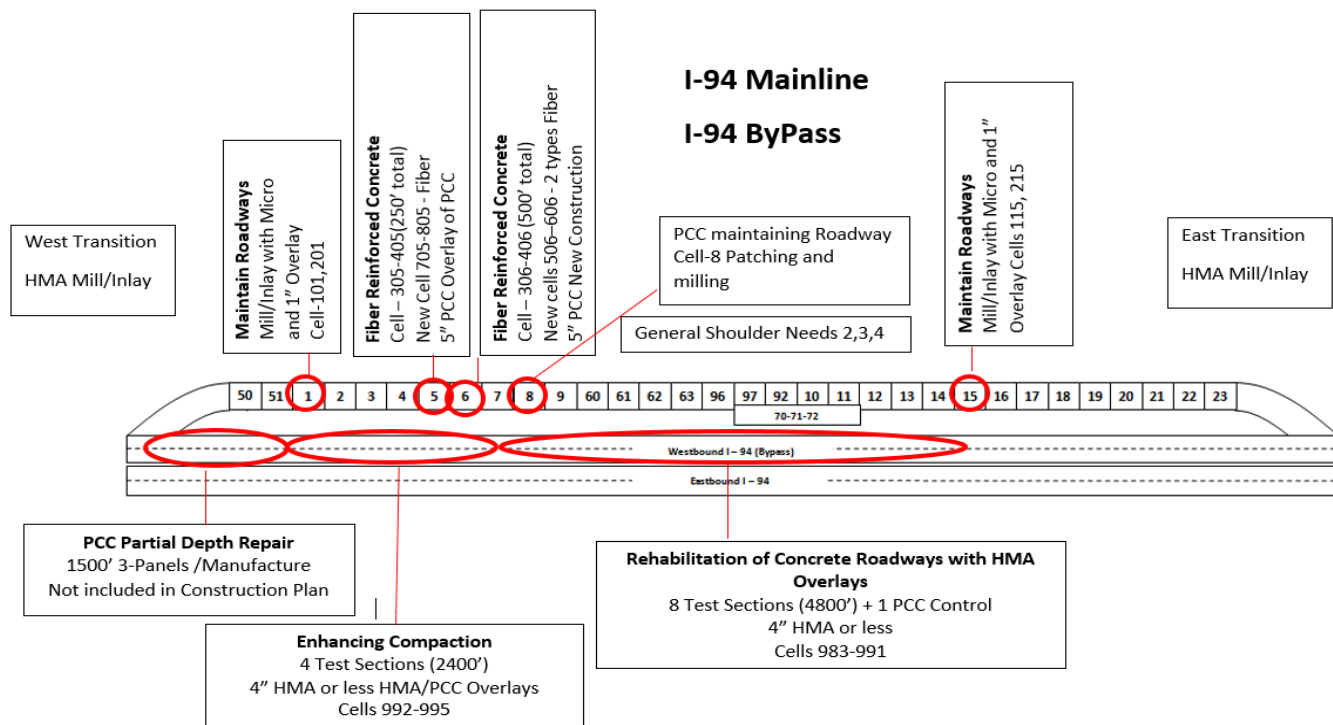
I-94 Mainline

I-94 ByPass

West Transition

HMA Mill/Inlay

Maintain Roadways
Mill/Inlay with Micro and 1" Overlay
Cell-101,201

Fiber Reinforced Concrete
Cell – 305-405(250' total)
New Cell 705-805 - Fiber
5" PCC Overlay of PCC

Fiber Reinforced Concrete
Cell – 306-406 (500' total)
New cells 506–606 - 2 types Fiber
5" PCC New Construction

PCC maintaining Roadway
Cell-8 Patching and milling

General Shoulder Needs 2,3,4

Maintain Roadways
Mill/Inlay with Micro and 1" Overlay Cells 115, 215

East Transition

HMA Mill/Inlay

| 50 | 51 | 1 | 2 | 3 | 4 | 5 | 6 | 7 | 8 | 9 | 60 | 61 | 62 | 63 | 96 | 97 | 92 | 10 | 11 | 12 | 13 | 14 | 15 | 16 | 17 | 18 | 19 | 20 | 21 | 22 | 23 |
|---|---|---|---|---|---|---|---|---|---|---|---|---|---|---|---|---|---|---|---|---|---|---|---|---|---|---|---|---|---|---|---|

70-71-72

Westbound I – 94 (Bypass)

Eastbound I – 94

PCC Partial Depth Repair
1500' 3-Panels /Manufacture
Not included in Construction Plan

Enhancing Compaction
4 Test Sections (2400')
4" HMA or less HMA/PCC Overlays
Cells 992-995

Rehabilitation of Concrete Roadways with HMA Overlays
8 Test Sections (4800') + 1 PCC Control
4" HMA or less
Cells 983-991